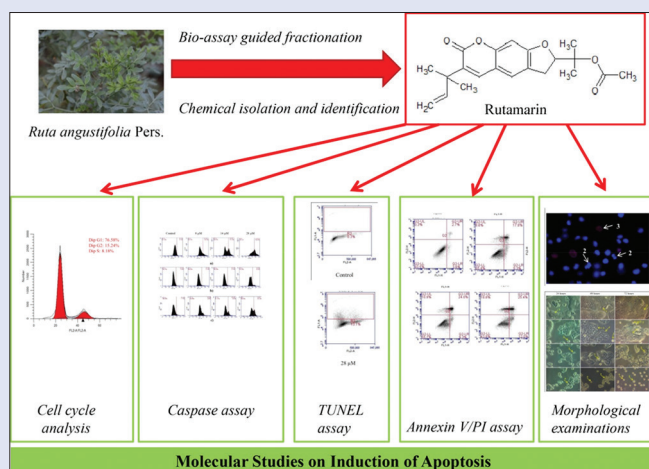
Bio-assay guided fractionation

Chemical isolation and identification

Ruta angustifolia Pers.

Rutamarin

Dip G1: 76.58%
Dip G2: 15.24%
Dip S: 8.18%

Control

28 μM

Cell cycle analysis

Caspase assay

TUNEL assay

Annexin V/PI assay

Morphological examinations

Molecular Studies on Induction of Apoptosis